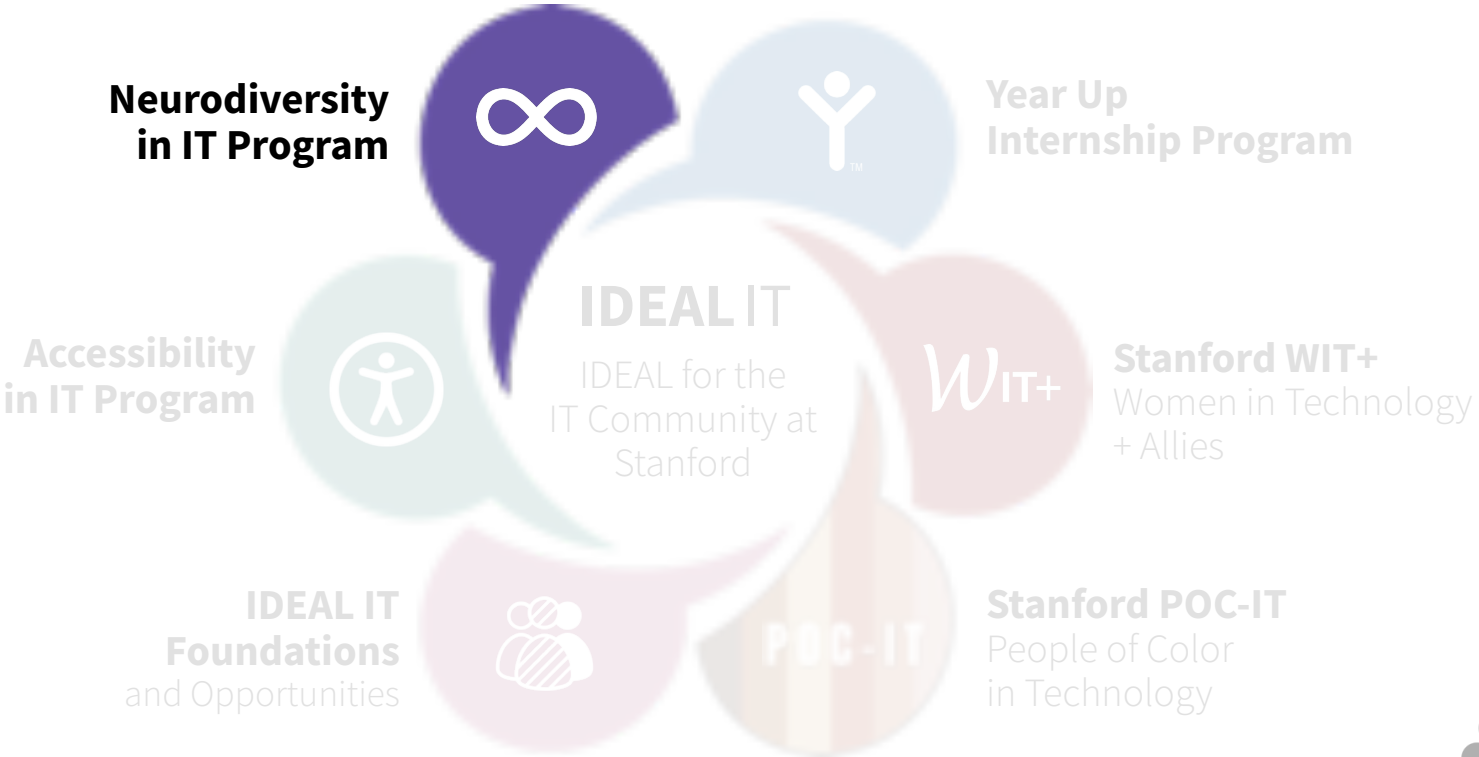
Neurodiversity in IT Program

Year Up Internship Program

IDEAL IT
IDEAL for the IT Community at Stanford

Accessibility in IT Program

WIT+

Stanford WIT+
Women in Technology + Allies

IDEAL IT Foundations
and Opportunities

POC-IT

Stanford POC-IT
People of Color in Technology